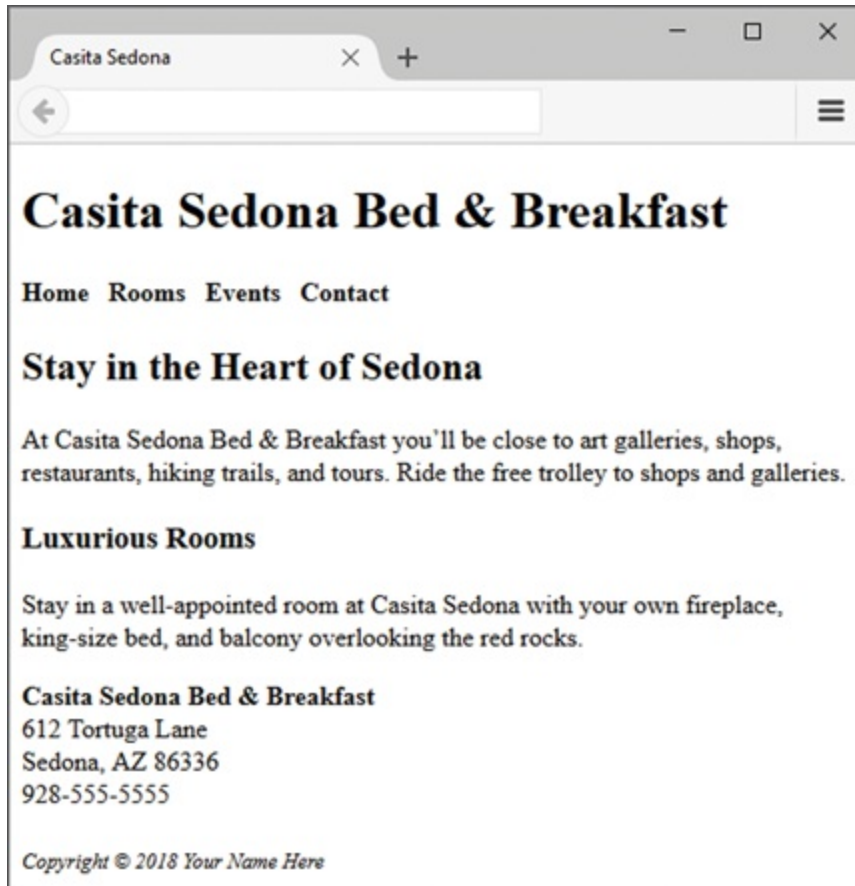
Casita Sedona

Casita Sedona Bed & Breakfast

Home Rooms Events Contact

Stay in the Heart of Sedona

At Casita Sedona Bed & Breakfast you'll be close to art galleries, shops, restaurants, hiking trails, and tours. Ride the free trolley to shops and galleries.

Luxurious Rooms

Stay in a well-appointed room at Casita Sedona with your own fireplace, king-size bed, and balcony overlooking the red rocks.

Casita Sedona Bed & Breakfast
612 Tortuga Lane
Sedona, AZ 86336
928-555-5555

Copyright © 2018 Your Name Here